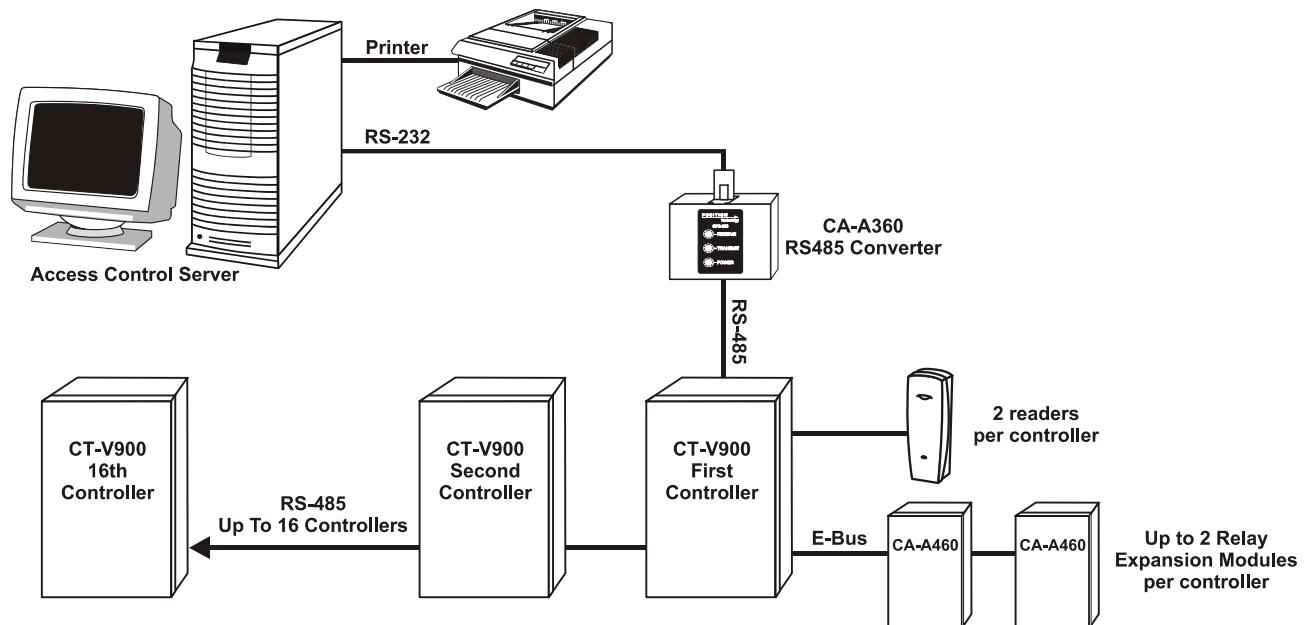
Printer

RS-232

Access Control Server

CA-A360
RS485 Converter

RS-485

CT-V900
16th
Controller

RS-485
Up To 16 Controllers

CT-V900
Second
Controller

CT-V900
First
Controller

2 readers
per controller

E-Bus

CA-A460

CA-A460

Up to 2 Relay
Expansion Modules
per controller